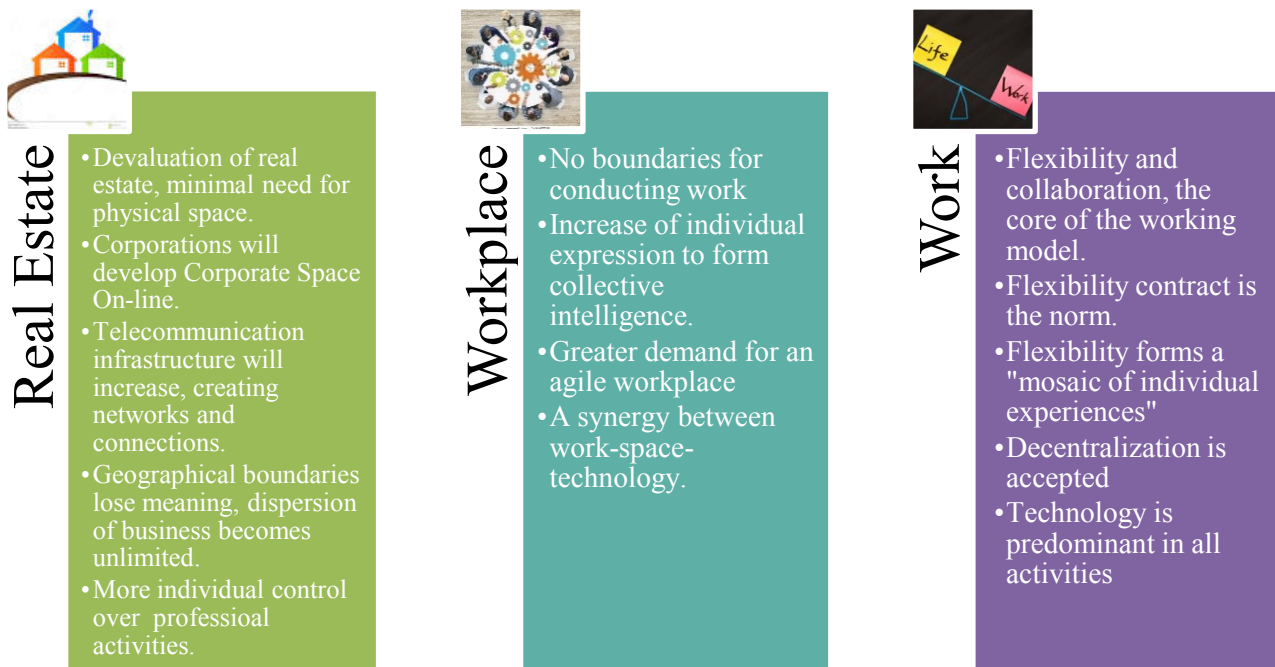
Real Estate

• Devaluation of real estate, minimal need for physical space.
• Corporations will develop Corporate Space On-line.
• Telecommunication infrastructure will increase, creating networks and connections.
• Geographical boundaries lose meaning, dispersion of business becomes unlimited.
• More individual control over professioal activities.

Workplace

• No boundaries for conducting work
• Increase of individual expression to form collective intelligence.
• Greater demand for an agile workplace
• A synergy between work-space-technology.

Life
Work

Work

• Flexibility and collaboration, the core of the working model.
• Flexibility contract is the norm.
• Flexibility forms a "mosaic of individual experiences"
• Decentralization is accepted
• Technology is predominant in all activities